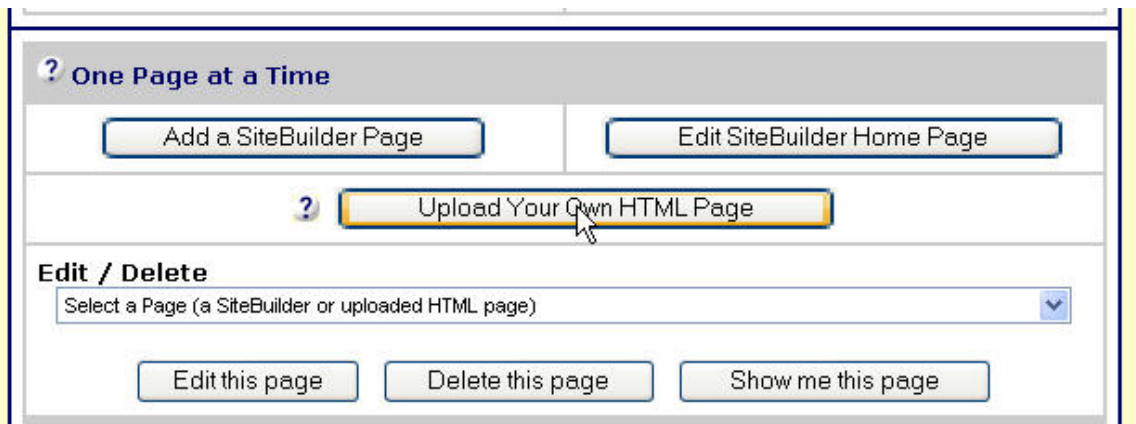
? One Page at a Time

Add a SiteBuilder Page

Edit SiteBuilder Home Page

? Upload Your Own HTML Page

Edit / Delete

Select a Page (a SiteBuilder or uploaded HTML page)

Edit this page

Delete this page

Show me this page